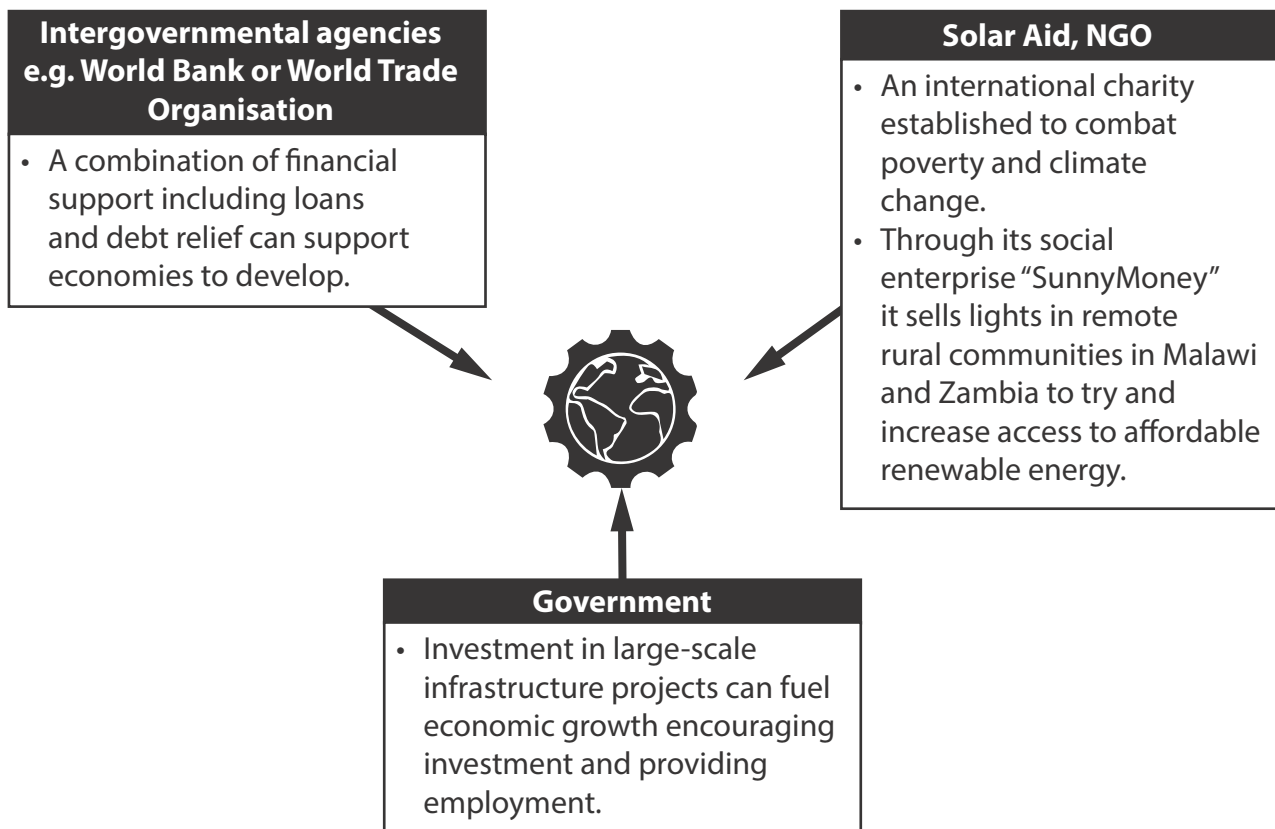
**Intergovernmental agencies e.g. World Bank or World Trade Organisation**

• A combination of financial support including loans and debt relief can support economies to develop.

**Solar Aid, NGO**

• An international charity established to combat poverty and climate change.
• Through its social enterprise "SunnyMoney" it sells lights in remote rural communities in Malawi and Zambia to try and increase access to affordable renewable energy.

**Government**

• Investment in large-scale infrastructure projects can fuel economic growth encouraging investment and providing employment.